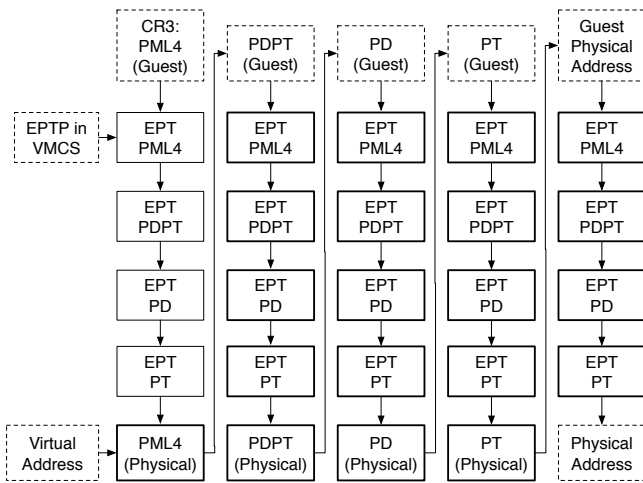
CR3: PML4 (Guest)

PDPT (Guest)

PD (Guest)

PT (Guest)

Guest Physical Address

EPTP in VMCS

EPT PML4

EPT PDPT

EPT PD

EPT PT

EPT PML4

EPT PDPT

EPT PD

EPT PT

EPT PML4

EPT PDPT

EPT PD

EPT PT

EPT PML4

EPT PDPT

EPT PD

EPT PT

EPT PML4

EPT PDPT

EPT PD

EPT PT

Virtual Address

PML4 (Physical)

PDPT (Physical)

PD (Physical)

PT (Physical)

Physical Address